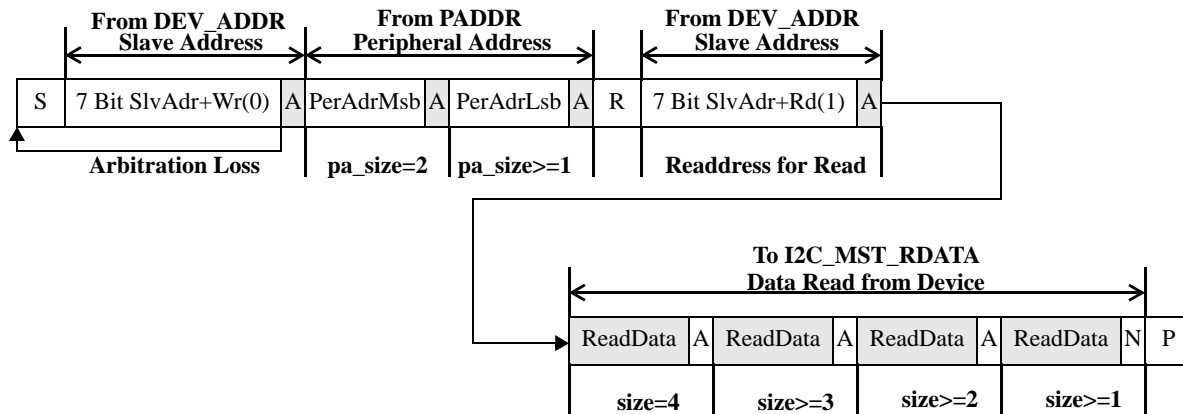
From DEV_ADDR
Slave Address

From PADDR
Peripheral Address

From DEV_ADDR
Slave Address

| S | 7 Bit SlvAdr+Wr(0) | A | PerAdrMsb | A | PerAdrLsb | A | R | 7 Bit SlvAdr+Rd(1) | A |
|---|---|---|---|---|---|---|---|---|---|

Arbitration Loss

pa_size=2

pa_size>=1

Readdress for Read

To I2C_MST_RDATA
Data Read from Device

| ReadData | A | ReadData | A | ReadData | A | ReadData | N | P |
|---|---|---|---|---|---|---|---|---|

size=4

size>=3

size>=2

size>=1